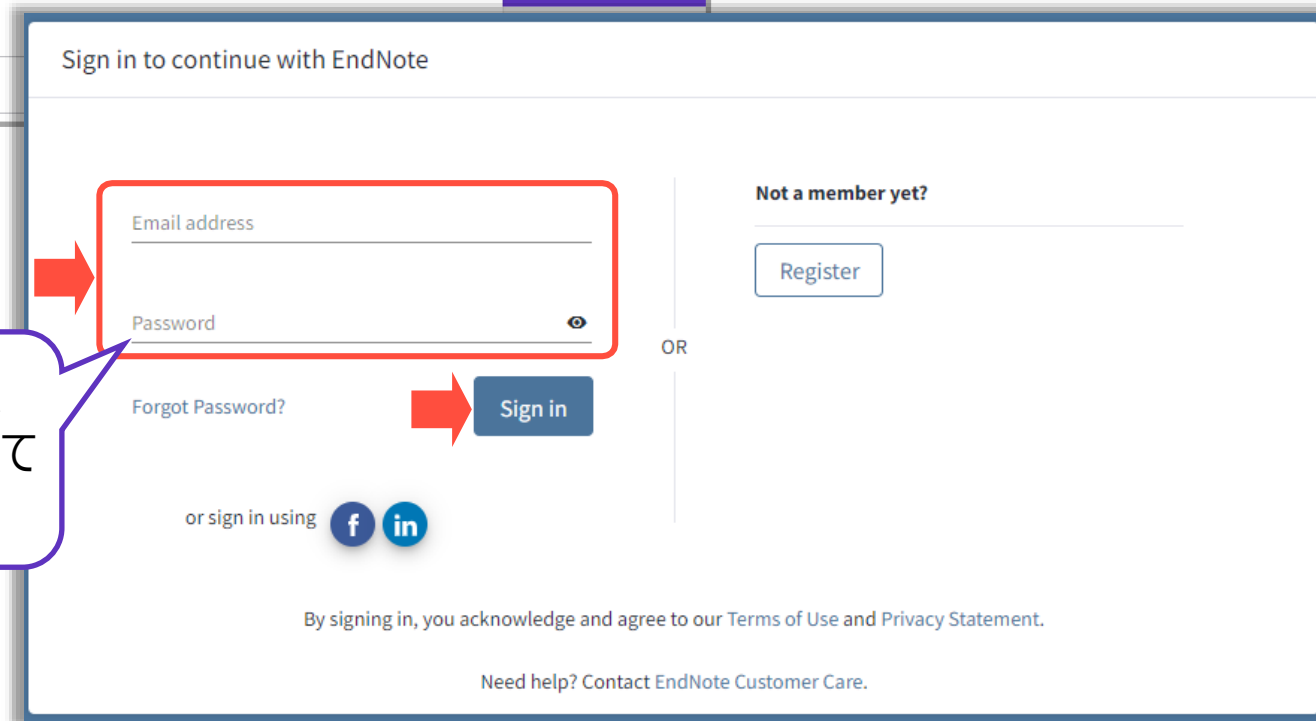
Sign in to continue with EndNote

Email address

Password

Forgot Password?

Sign in

or sign in using

OR

Not a member yet?

Register

て

By signing in, you acknowledge and agree to our Terms of Use and Privacy Statement.

Need help? Contact EndNote Customer Care.